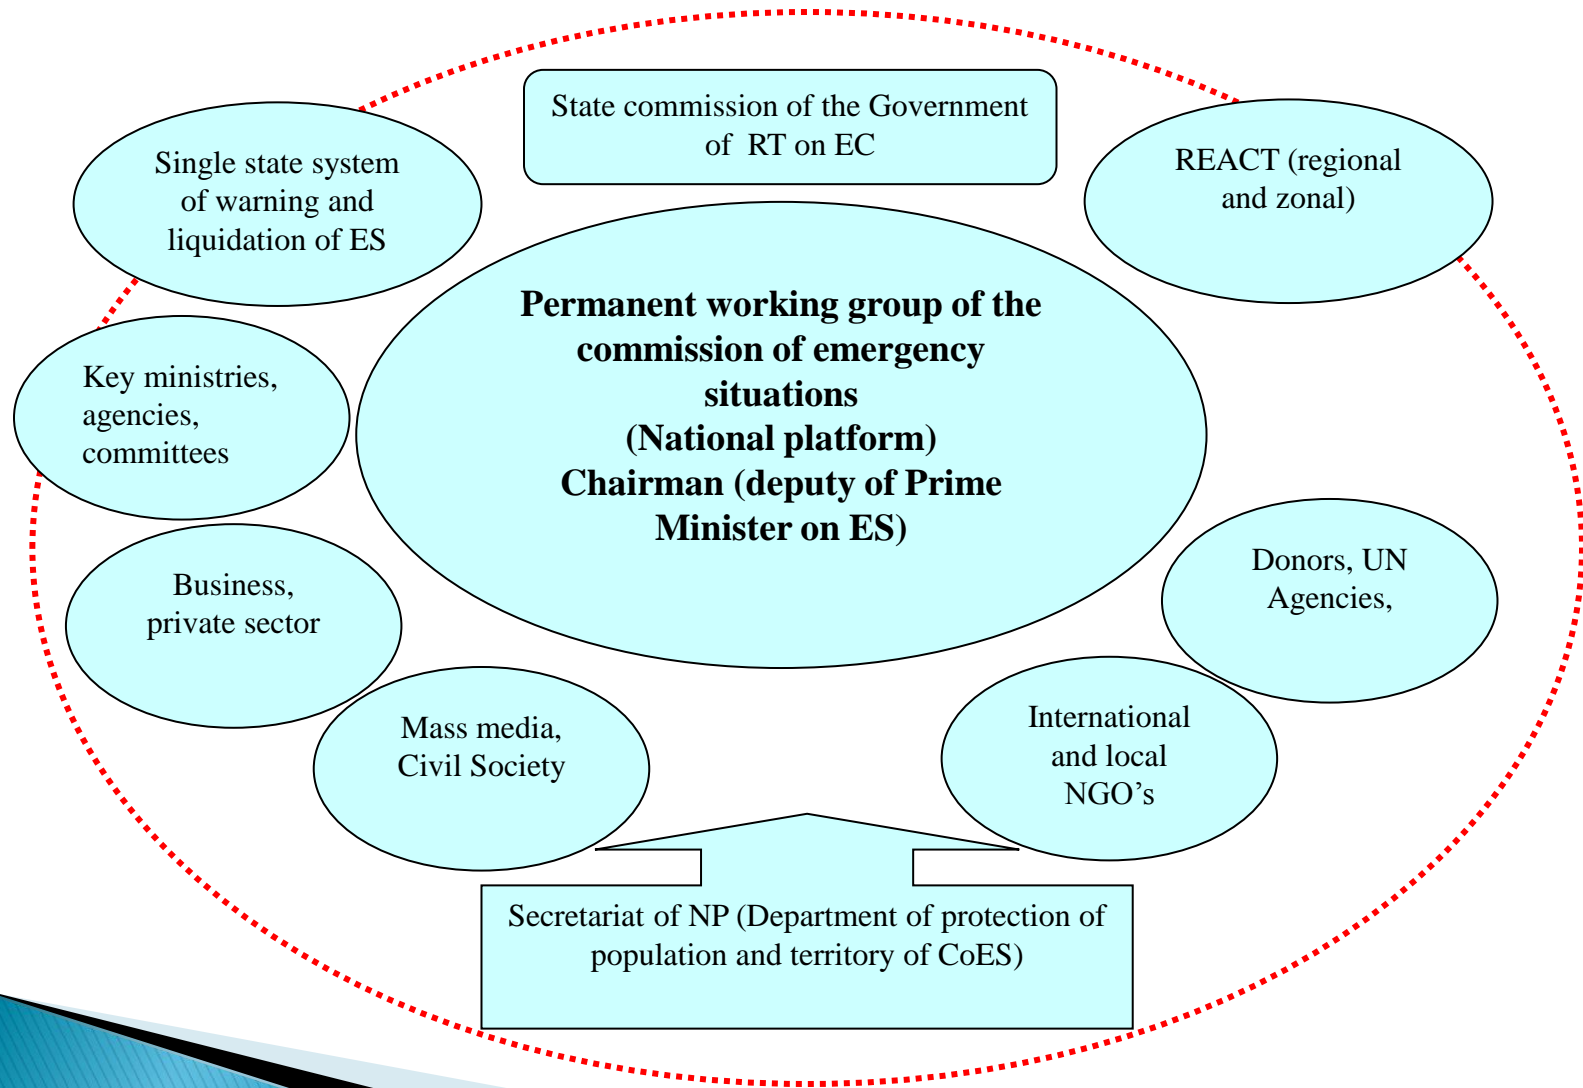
State commission of the Government of RT on EC

Single state system of warning and liquidation of ES

REACT (regional and zonal)

Permanent working group of the commission of emergency situations
(National platform)
Chairman (deputy of Prime Minister on ES)

Key ministries, agencies, committees

Business, private sector

Donors, UN Agencies,

Mass media, Civil Society

International and local NGO's

Secretariat of NP (Department of protection of population and territory of CoES)